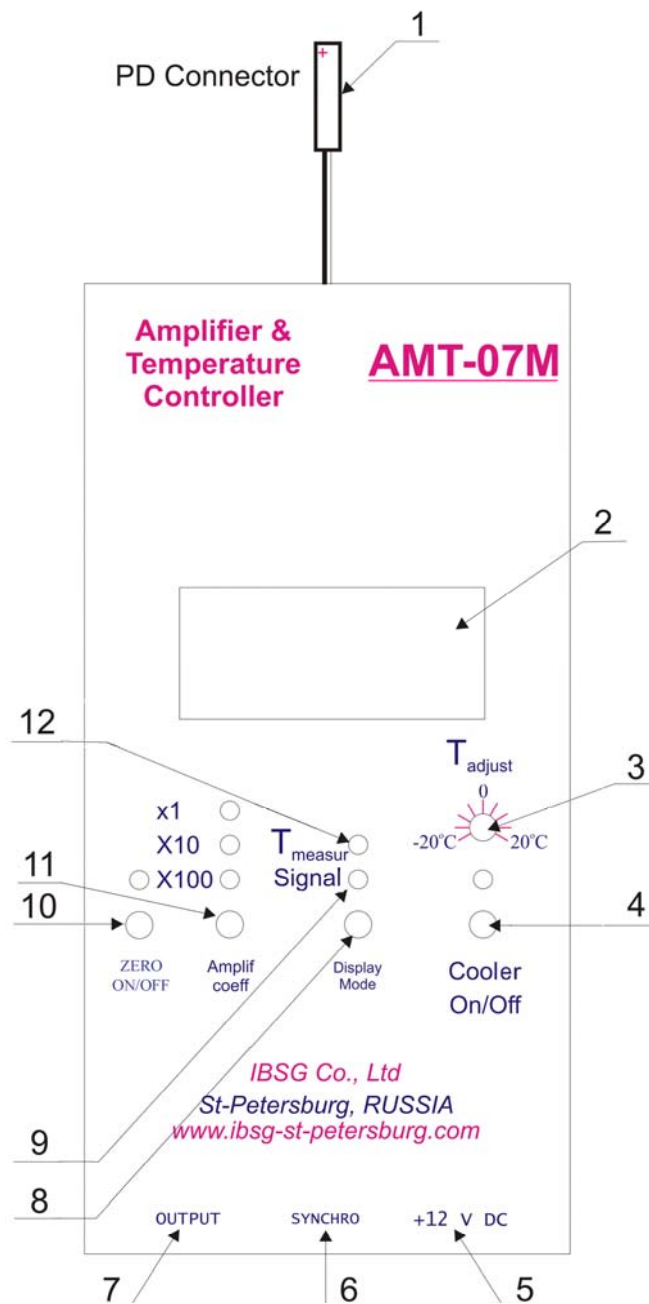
1

PD Connector

+

Amplifier & Temperature Controller

AMT-07M

2

12

$T_{adjust}$

3

0

-20°C

20°C

x1

X10

X100

$T_{measur}$

Signal

11

10

4

ZERO ON/OFF

Amplif coeff

Display Mode

Cooler On/Off

IBSG Co., Ltd

St-Petersburg, RUSSIA

www.ibsg-st-petersburg.com

9

8

OUTPUT

SYNCHRO

+12 V DC

7

6

5